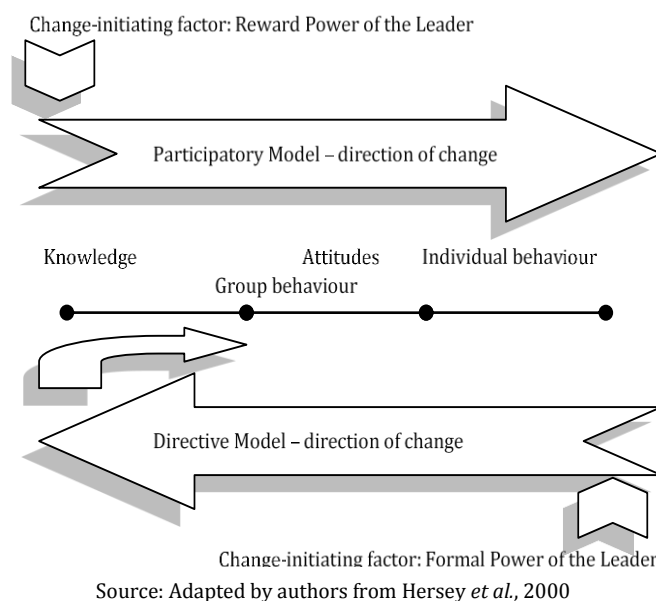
Change-initiating factor: Reward Power of the Leader

Participatory Model – direction of change

Knowledge

Attitudes

Individual behaviour

Group behaviour

Directive Model – direction of change

Change-initiating factor: Formal Power of the Leader

Source: Adapted by authors from Hersey *et al.*, 2000